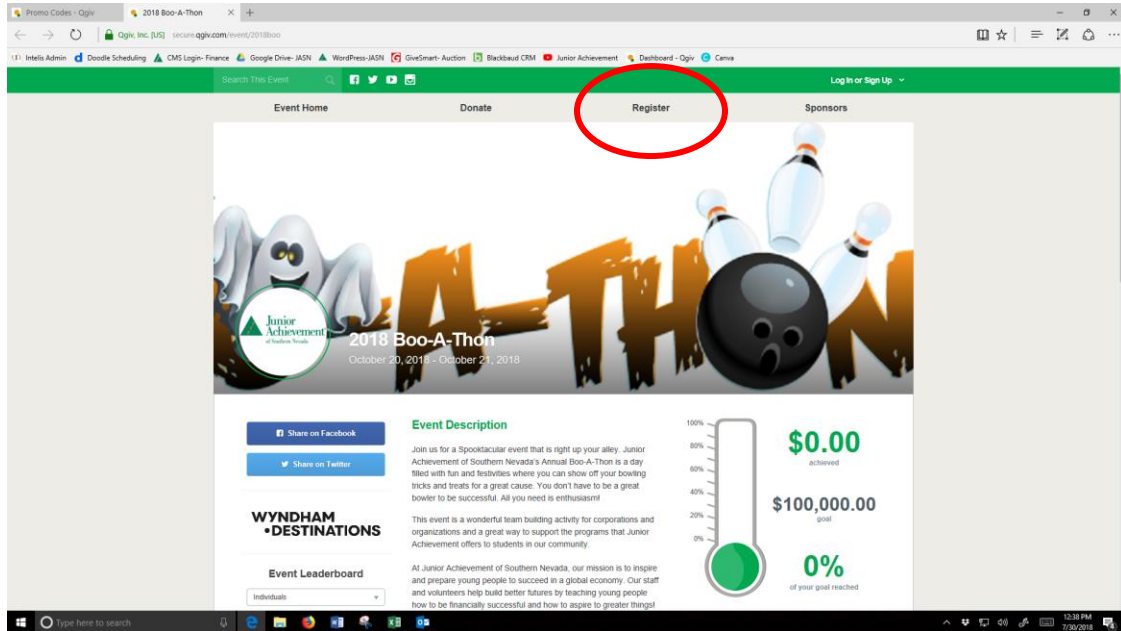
Promo Codes - Qgiv
2018 Boo-A-Thon
Qgiv, Inc. [US] secure.qgiv.com/event/2018boo
Intelis Admin Doodle Scheduling CMS Login- Finance Google Drive- JASN WordPress-JASN GiveSmart- Auction Blackbaud CRM Junior Achievement Dashboard - Qgiv Canva
Search This Event
Log In or Sign Up
Event Home
Donate
Register
Sponsors
BOO-A-THON
Junior Achievement of Southern Nevada
2018 Boo-A-Thon
October 20, 2018 - October 21, 2018
Share on Facebook
Share on Twitter
WYNDHAM •DESTINATIONS
Event Leaderboard
Individuals
Event Description
Join us for a Spooktacular event that is right up your alley. Junior Achievement of Southern Nevada's Annual Boo-A-Thon is a day filled with fun and festivities where you can show off your bowling tricks and treats for a great cause. You don't have to be a great bowler to be successful. All you need is enthusiasm!

This event is a wonderful team building activity for corporations and organizations and a great way to support the programs that Junior Achievement offers to students in our community.

At Junior Achievement of Southern Nevada, our mission is to inspire and prepare young people to succeed in a global economy. Our staff and volunteers help build better futures by teaching young people how to be financially successful and how to aspire to greater things!
100%
80%
60%
40%
20%
0%
$0.00
achieved
$100,000.00
goal
0%
of your goal reached
Type here to search
12:38 PM
7/30/2018